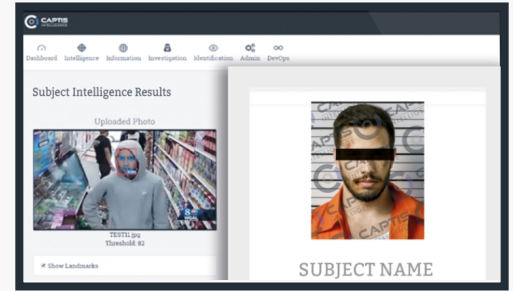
CAPTIS INTELLIGENCE

Dashboard Intelligence Information Investigation Identification Admin DevOps

Subject Intelligence Results

Uploaded Photo

TEST11.jpg
Threshold: 82

Show Landmarks

CAPTIS

CAPTIS

CAPTIS

SUBJECT NAME